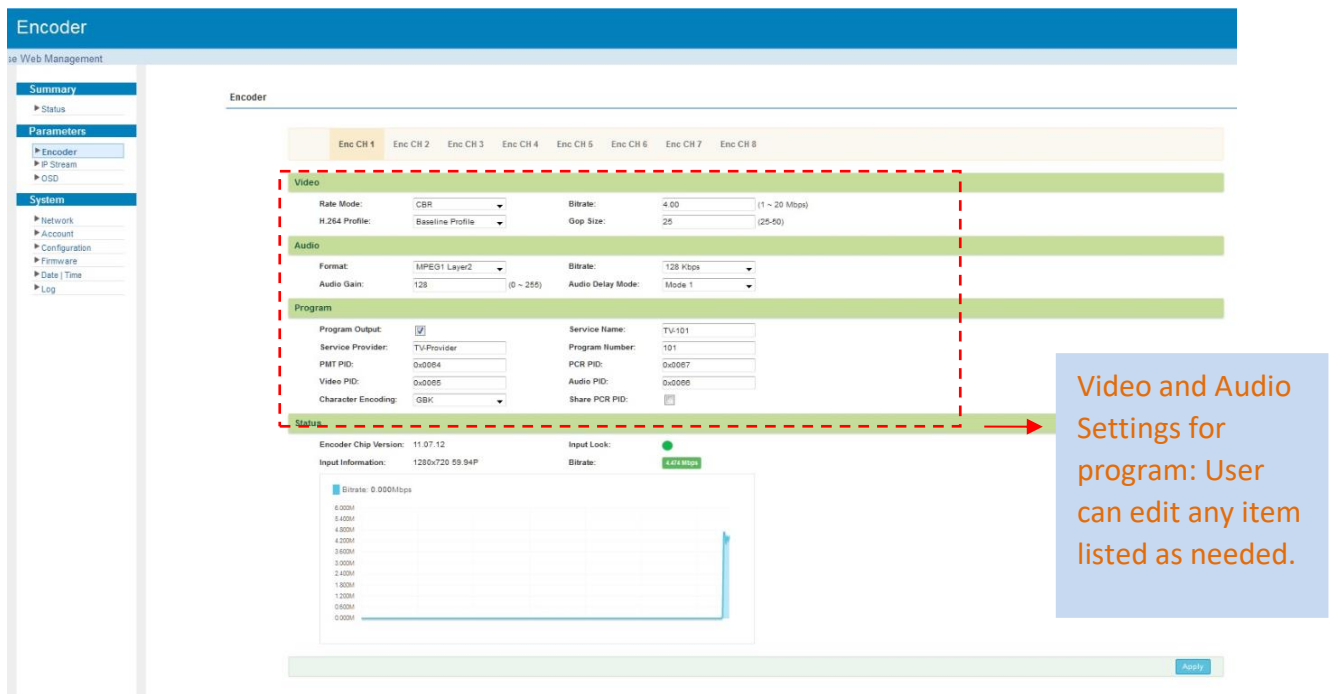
Encoder

se Web Management

Summary
▶ Status

Parameters
▶ Encoder
▶ IP Stream
▶ OSD

System
▶ Network
▶ Account
▶ Configuration
▶ Firmware
▶ Date | Time
▶ Log

Encoder

Enc CH 1 Enc CH 2 Enc CH 3 Enc CH 4 Enc CH 5 Enc CH 6 Enc CH 7 Enc CH 8

Video

Rate Mode: CBR
Bitrate: 4.00 (1 ~ 20 Mbps)
H.264 Profile: Baseline Profile
Gop Size: 25 (25-50)

Audio

Format: MPEG1 Layer2
Bitrate: 128 Kbps
Audio Gain: 128 (0 ~ 255)
Audio Delay Mode: Mode 1

Program

Program Output:
Service Name: TV-101
Service Provider: TV-Provider
Program Number: 101
PMT PID: 0x0064
PCR PID: 0x0067
Video PID: 0x0065
Audio PID: 0x0066
Character Encoding: GBK
Share PCR PID:

Status

Encoder Chip Version: 11.07.12
Input Lock:
Input Information: 1280x720 59.94P
Bitrate: 4.474 Mbps

Bitrate: 0.000Mbps
6.000M
5.400M
4.800M
4.200M
3.600M
3.000M
2.400M
1.800M
1.200M
0.600M
0.000M

Apply

Video and Audio Settings for program: User can edit any item listed as needed.